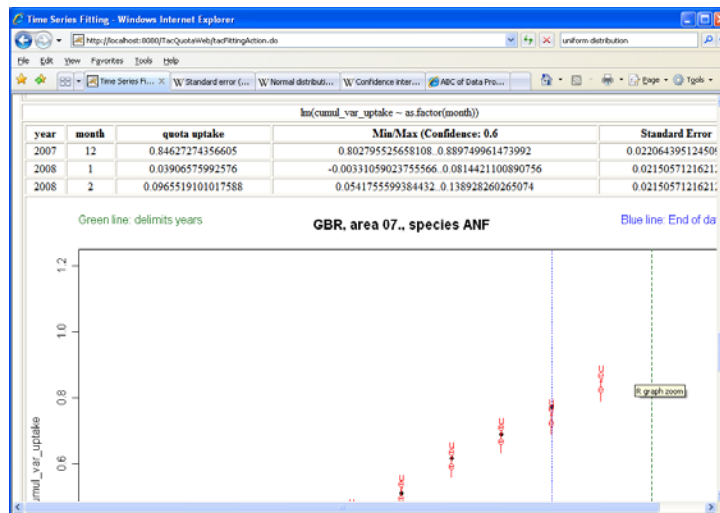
Time Series Fitting - Windows Internet Explorer

http://localhost:8080/TacQuotaWeb/tacFittingAction.do

uniform distribution

File Edit View Favorites Tools Help

Time Series Fi... Standard error (... Normal distributi... Confidence inter... ABC of Data Pro...

Page Tools

lm(cumul_var_uptake ~ as.factor(month))

| year | month | quota uptake | Min/Max (Confidence: 0.6 | Standard Error |
|---|---|---|---|---|
| 2007 | 12 | 0.84627274356605 | 0.802795525658108..0.889749961473992 | 0.02206439512450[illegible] |
| 2008 | 1 | 0.03906575992576 | -0.00331059023755566..0.0814421100890756 | 0.021505712162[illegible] |
| 2008 | 2 | 0.0965519101017588 | 0.0541755599384432..0.138928260265074 | 0.021505712162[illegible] |

Green line: delimits years

GBR, area 07., species ANF

Blue line: End of da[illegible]

1.2

1.0

0.8

0.6

umul_var_uptake

R graph zoom